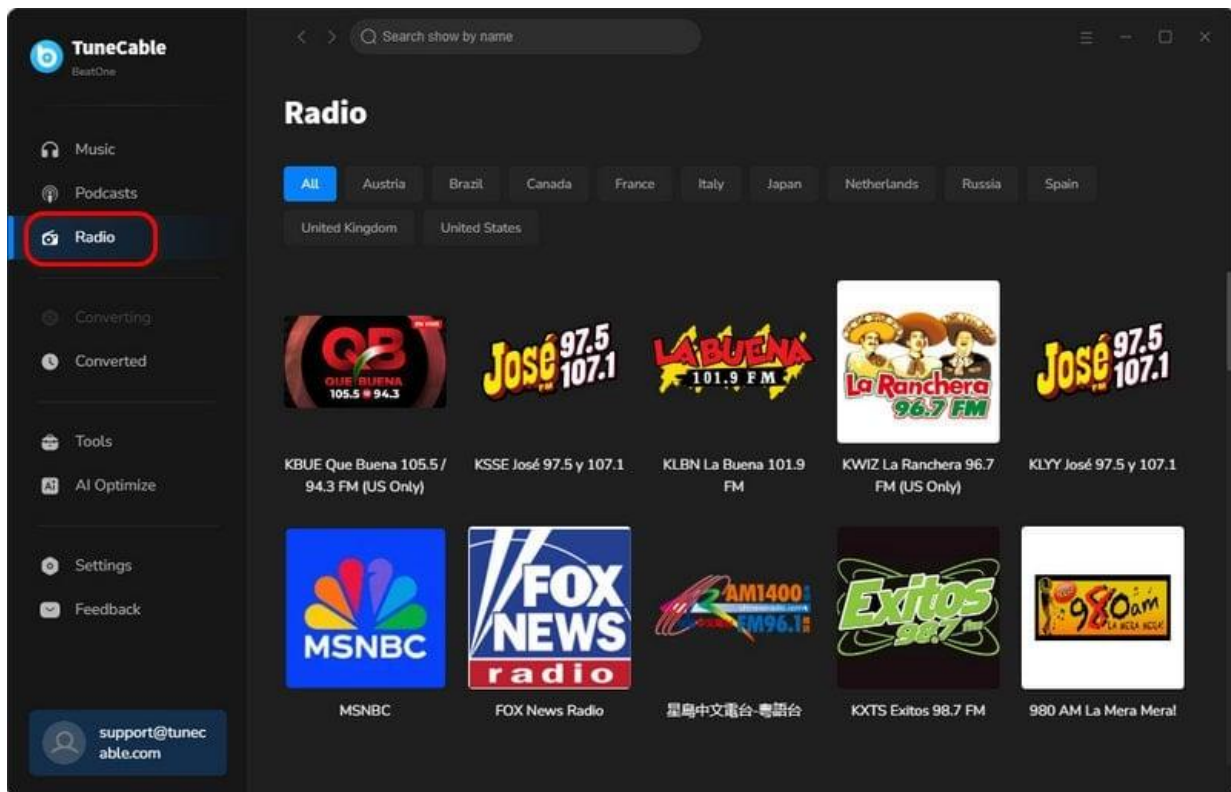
TuneCable
BeatOne

Music
Podcasts
Radio

Converting
Converted

Tools
AI Optimize

Settings
Feedback

support@tunecable.com

Search show by name

Radio

All | Austria | Brazil | Canada | France | Italy | Japan | Netherlands | Russia | Spain
United Kingdom | United States

QB QUE BUENA 105.5 94.3

José 97.5 107.1

LA BUENA 101.9 FM

La Ranchera 96.7 FM

José 97.5 107.1

KBUE Que Buena 105.5 / 94.3 FM (US Only)

KSSE José 97.5 y 107.1

KLBN La Buena 101.9 FM

KWIZ La Ranchera 96.7 FM (US Only)

KLYY José 97.5 y 107.1

MSNBC

FOX NEWS radio

AM1400 FM96.1

Exitos 98.7

980am LA MERA MERA

MSNBC

FOX News Radio

星島中文電台-粵語台

KXTS Exitos 98.7 FM

980 AM La Mera Mera!